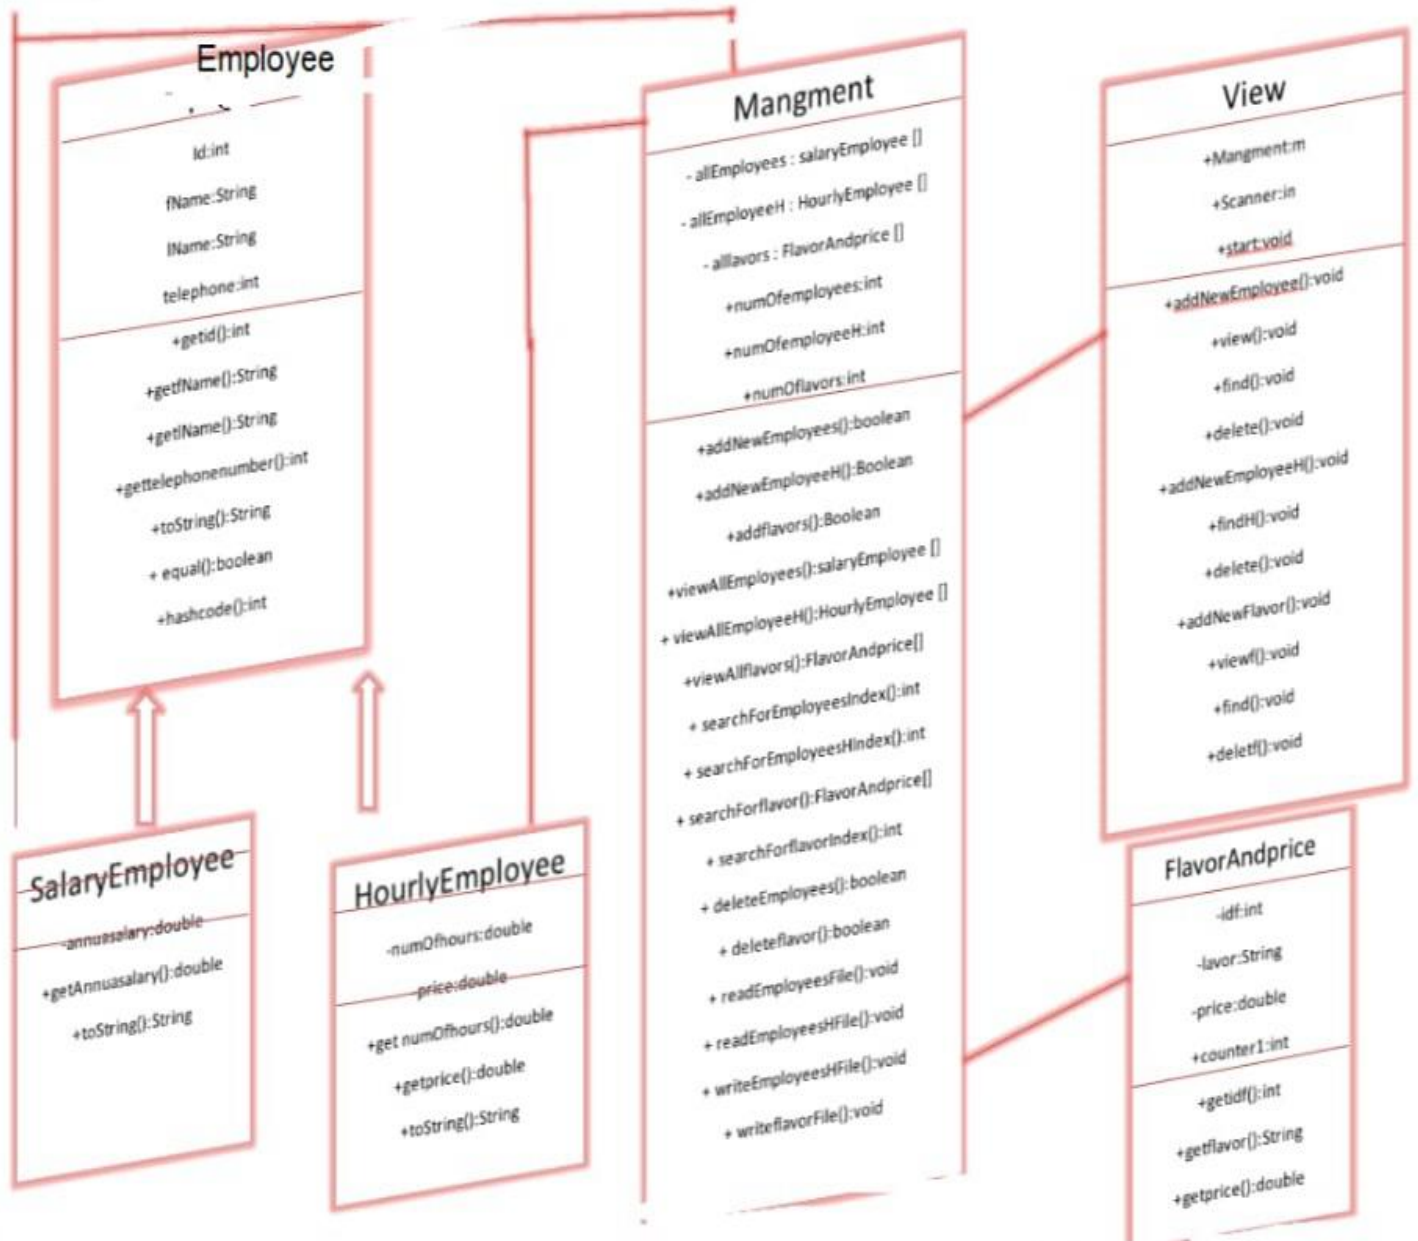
Employee

Id:int
fName:String
lName:String
telephone:int

+getid():int
+getfName():String
+getlName():String
+gettelephonenumber():int
+toString():String
+ equal():boolean
+hashcode():int

Mangment

- allEmployees : salaryEmployee []
- allEmployeeH : HourlyEmployee []
- allavors : FlavorAndprice []
+numOfemployees:int
+numOfemployeeH:int
+numOflavors:int

+addNewEmployees():boolean
+addNewEmployeeH():Boolean
+addflavors():Boolean
+viewAllEmployees():salaryEmployee []
+ viewAllEmployeeH():HourlyEmployee []
+viewAllflavors():FlavorAndprice[]
+ searchForEmployeesIndex():int
+ searchForEmployeesHindex():int
+ searchForflavor():FlavorAndprice[]
+ searchForflavorIndex():int
+ deleteEmployees():boolean
+ deleteflavor():boolean
+ readEmployeesFile():void
+ readEmployeesHFile():void
+ writeEmployeesHFile():void
+ writeflavorFile():void

View

+Mangment:m
+Scanner:in
+start:void

+addNewEmployee():void
+view():void
+find():void
+delete():void
+addNewEmployeeH():void
+findH():void
+delete():void
+addNewFlavor():void
+viewf():void
+find():void
+deletf():void

SalaryEmployee

-annuasalary:double

+getAnnuasalary():double
+toString():String

HourlyEmployee

-numOfhours:double
-price:double

+get numOfhours():double
+getprice():double
+toString():String

FlavorAndprice

-idf:int
-lavor:String
-price:double
+counter1:int

+getidf():int
+getflavor():String
+getprice():double